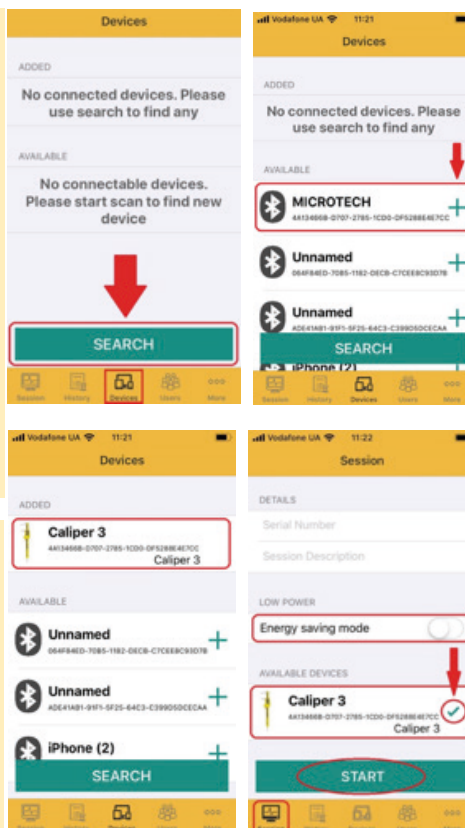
Devices

ADDED

No connected devices. Please use search to find any

AVAILABLE

No connectable devices. Please start scan to find new device

SEARCH

Session History Devices Users More

Vodafone UA 11:21

Devices

ADDED

No connected devices. Please use search to find any

AVAILABLE

MICROTECH
4A134668-D707-2785-1CD0-0F5288E4E7CC

Unnamed
064F84ED-7085-1182-DECB-C7CEEBC93D78

Unnamed
ADE41A81-91F1-5F25-64C3-C3990SDCECAA

SEARCH

iPhone (2)

Session History Devices Users More

Vodafone UA 11:21

Devices

ADDED

Caliper 3
4A134668-D707-2785-1CD0-0F5288E4E7CC
Caliper 3

AVAILABLE

Unnamed
064F84ED-7085-1182-DECB-C7CEEBC93D78

Unnamed
ADE41A81-91F1-5F25-64C3-C3990SDCECAA

iPhone (2)

SEARCH

Session History Devices Users More

Vodafone UA 11:22

Session

DETAILS

Serial Number

Session Description

LOW POWER

Energy saving mode

AVAILABLE DEVICES

Caliper 3
4A134668-D707-2785-1CD0-0F5288E4E7CC
Caliper 3

START